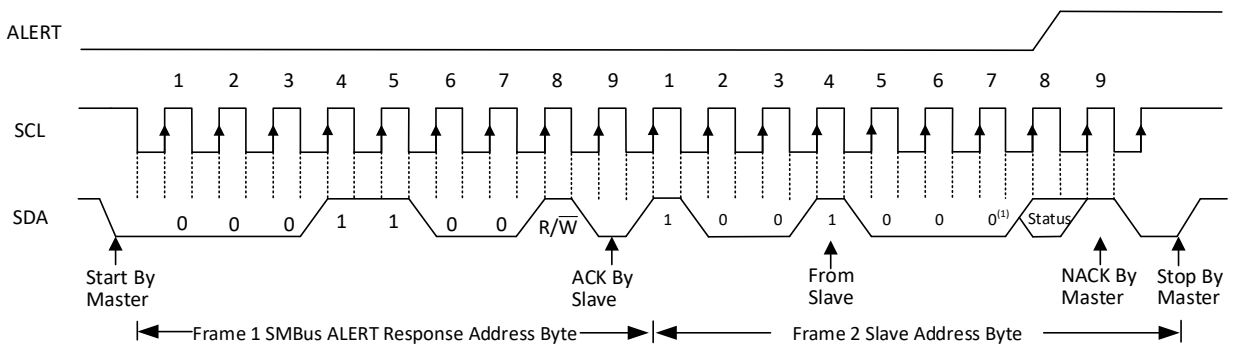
ALERT

1 2 3 4 5 6 7 8 9 1 2 3 4 5 6 7 8 9

SCL

SDA

0 0 0 1 1 0 0 R/$\overline{W}$ 1 0 0 1 0 0 0$^{(1)}$ Status

Start By Master

ACK By Slave

From Slave

NACK By Master

Stop By Master

Frame 1 SMBus ALERT Response Address Byte

Frame 2 Slave Address Byte